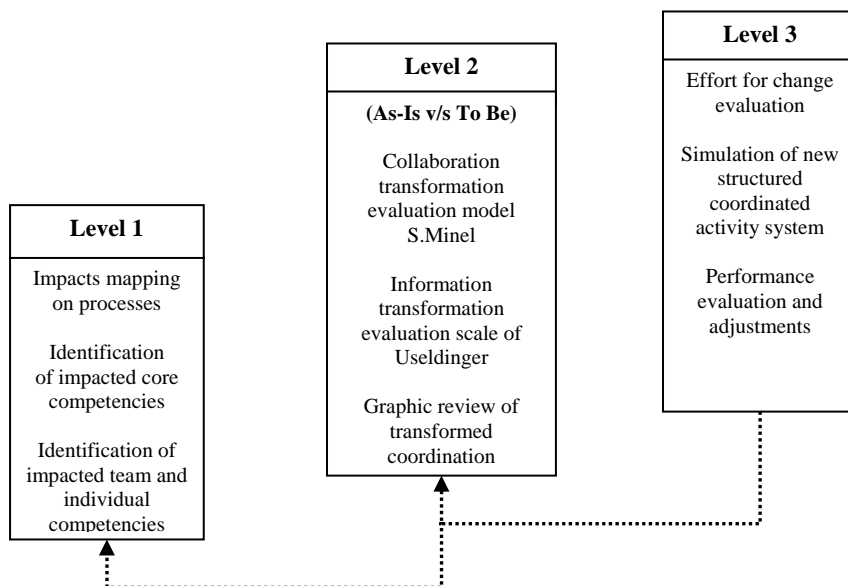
Level 1

Impacts mapping on processes

Identification of impacted core competencies

Identification of impacted team and individual competencies

Level 2

(As-Is v/s To Be)

Collaboration transformation evaluation model S.Minel

Information transformation evaluation scale of Useldinger

Graphic review of transformed coordination

Level 3

Effort for change evaluation

Simulation of new structured coordinated activity system

Performance evaluation and adjustments